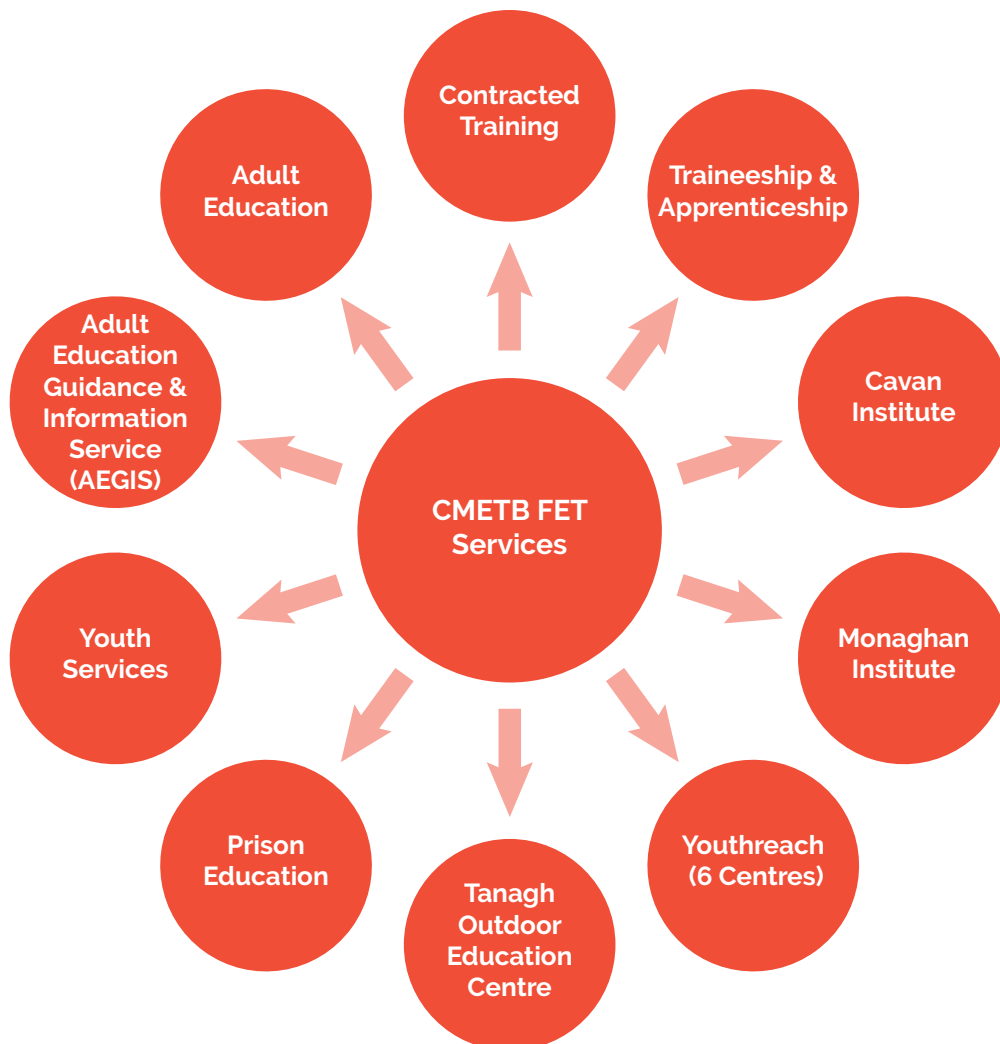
CMETB FET Services

Contracted Training

Traineeship & Apprenticeship

Cavan Institute

Monaghan Institute

Youthreach (6 Centres)

Tanagh Outdoor Education Centre

Prison Education

Youth Services

Adult Education Guidance & Information Service (AEGIS)

Adult Education